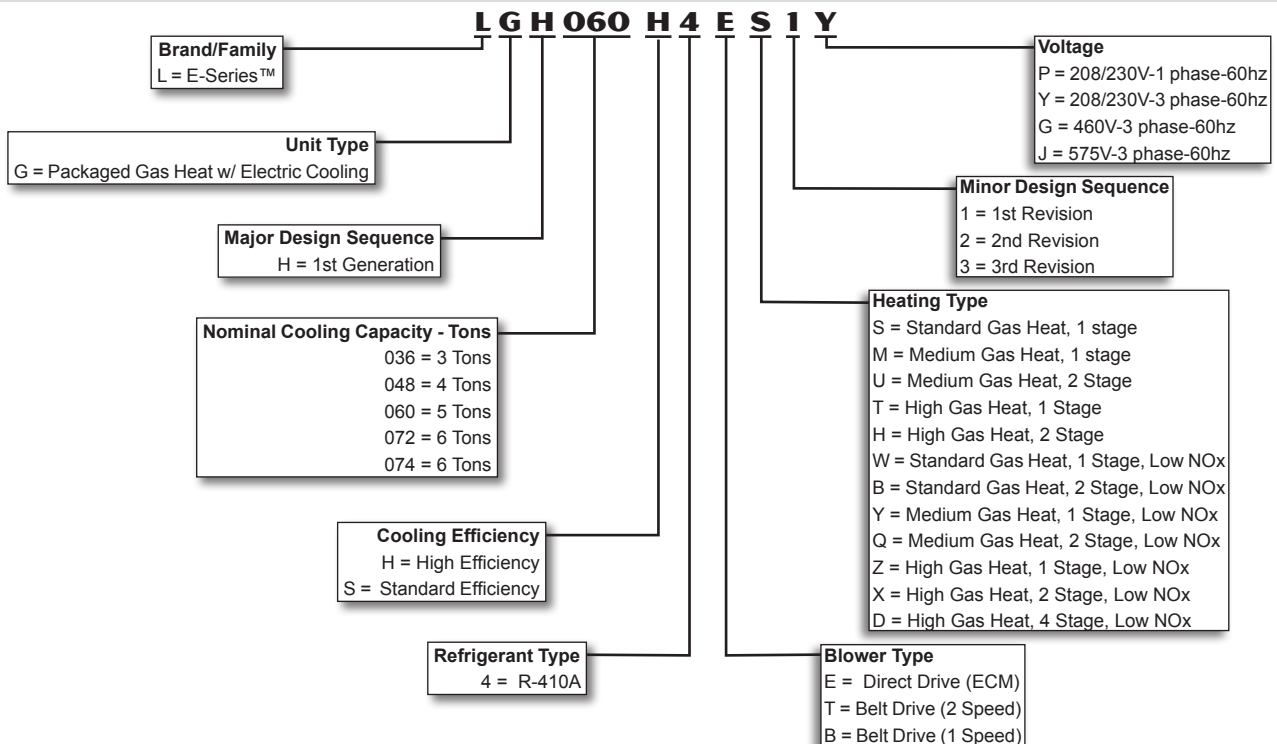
L G H 060 H 4 E S 1 Y

Brand/Family
L = E-Series™

Unit Type
G = Packaged Gas Heat w/ Electric Cooling

Major Design Sequence
H = 1st Generation

Nominal Cooling Capacity - Tons
036 = 3 Tons
048 = 4 Tons
060 = 5 Tons
072 = 6 Tons
074 = 6 Tons

Cooling Efficiency
H = High Efficiency
S = Standard Efficiency

Refrigerant Type
4 = R-410A

Voltage
P = 208/230V-1 phase-60hz
Y = 208/230V-3 phase-60hz
G = 460V-3 phase-60hz
J = 575V-3 phase-60hz

Minor Design Sequence
1 = 1st Revision
2 = 2nd Revision
3 = 3rd Revision

Heating Type
S = Standard Gas Heat, 1 stage
M = Medium Gas Heat, 1 stage
U = Medium Gas Heat, 2 Stage
T = High Gas Heat, 1 Stage
H = High Gas Heat, 2 Stage
W = Standard Gas Heat, 1 Stage, Low NOx
B = Standard Gas Heat, 2 Stage, Low NOx
Y = Medium Gas Heat, 1 Stage, Low NOx
Q = Medium Gas Heat, 2 Stage, Low NOx
Z = High Gas Heat, 1 Stage, Low NOx
X = High Gas Heat, 2 Stage, Low NOx
D = High Gas Heat, 4 Stage, Low NOx

Blower Type
E = Direct Drive (ECM)
T = Belt Drive (2 Speed)
B = Belt Drive (1 Speed)